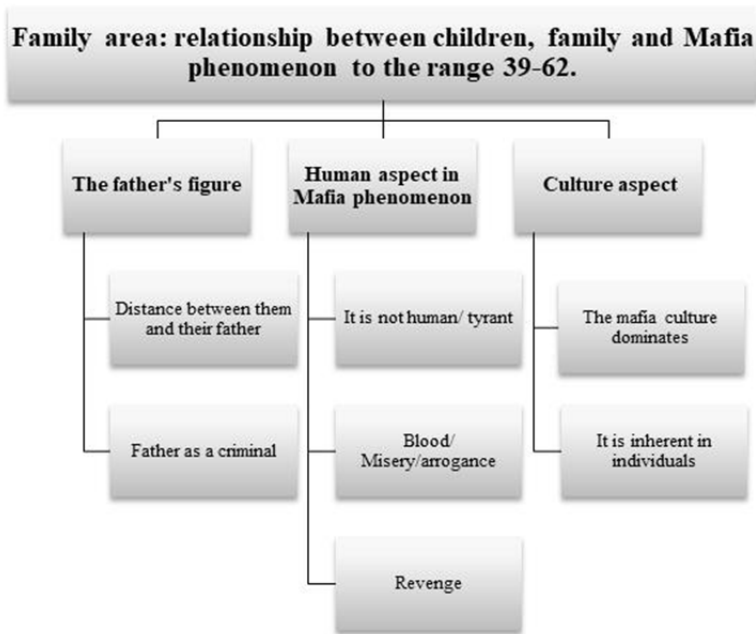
Family area: relationship between children, family and Mafia phenomenon to the range 39-62.

The father's figure

Distance between them and their father

Father as a criminal

Human aspect in Mafia phenomenon

It is not human/ tyrant

Blood/ Misery/arrogance

Revenge

Culture aspect

The mafia culture dominates

It is inherent in individuals